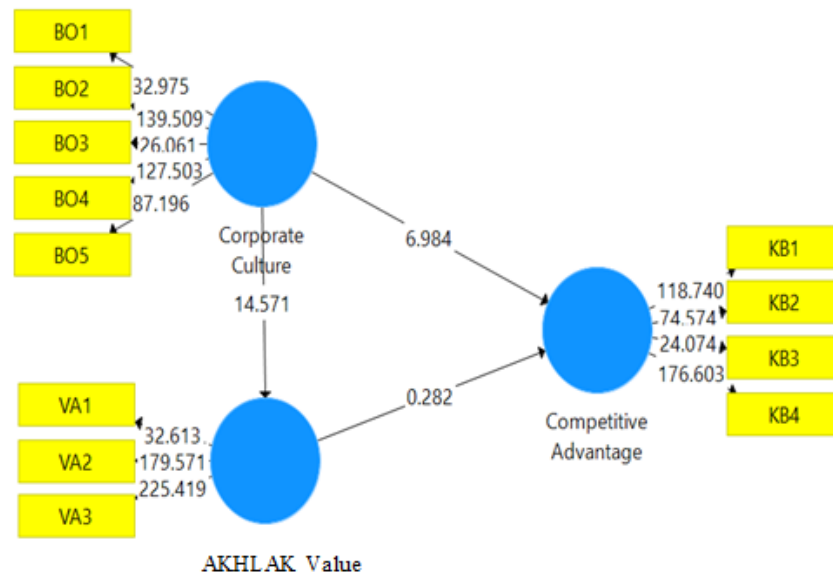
BO1
BO2
BO3
BO4
BO5
32.975
139.509
26.061
127.503
87.196
Corporate Culture
6.984
14.571
KB1
KB2
KB3
KB4
118.740
74.574
24.074
176.603
Competitive Advantage
0.282
VA1
VA2
VA3
32.613
179.571
225.419
AKHLAK Value